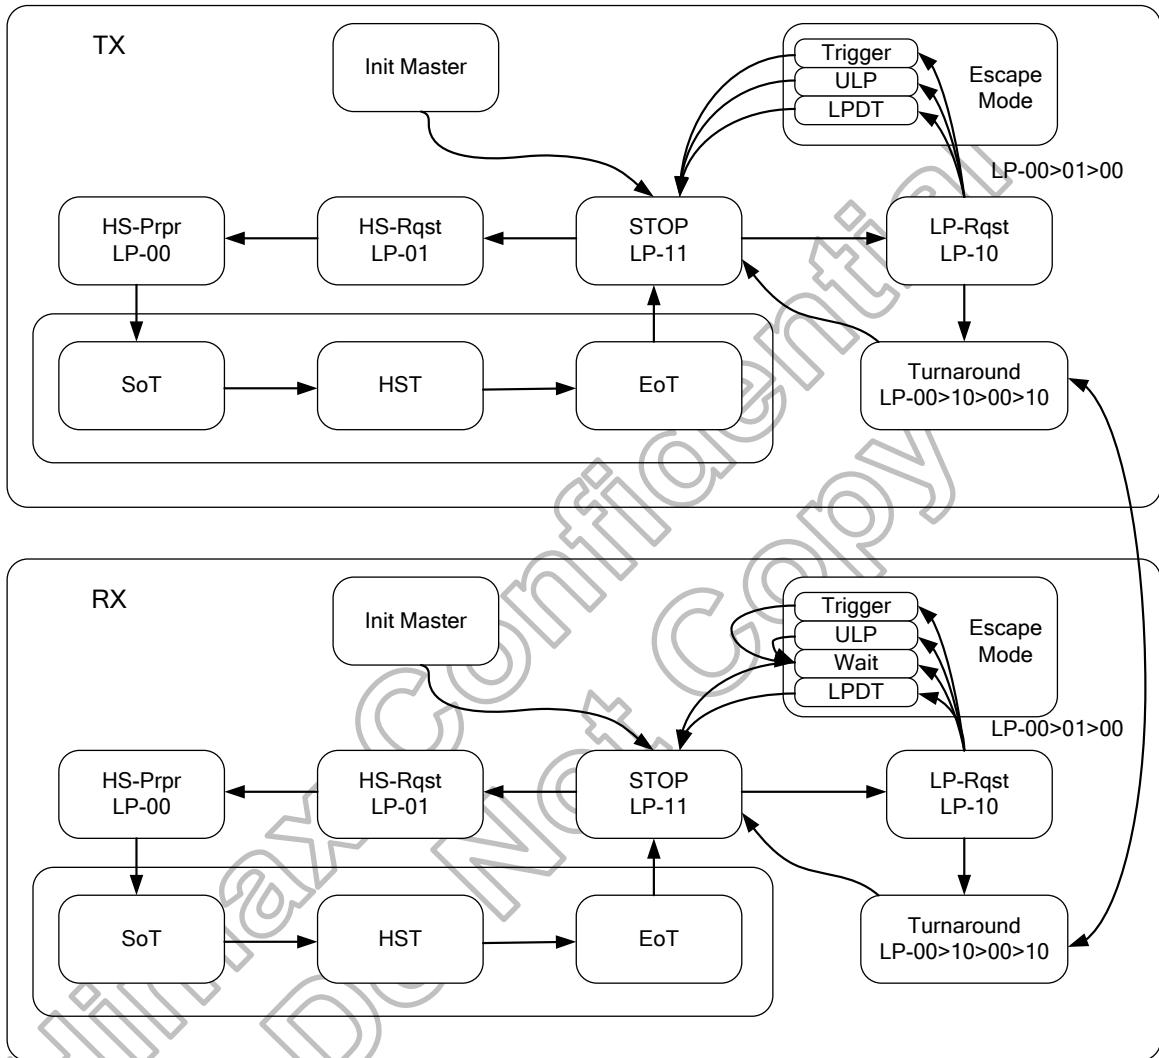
TX

Init Master

Trigger
ULP
LPDT

Escape Mode

LP-00>01>00

HS-Prpr LP-00

HS-Rqst LP-01

STOP LP-11

LP-Rqst LP-10

SoT

HST

EoT

Turnaround LP-00>10>00>10

RX

Init Master

Trigger
ULP
Wait
LPDT

Escape Mode

LP-00>01>00

HS-Prpr LP-00

HS-Rqst LP-01

STOP LP-11

LP-Rqst LP-10

SoT

HST

EoT

Turnaround LP-00>10>00>10

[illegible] Confidential
Do Not Copy